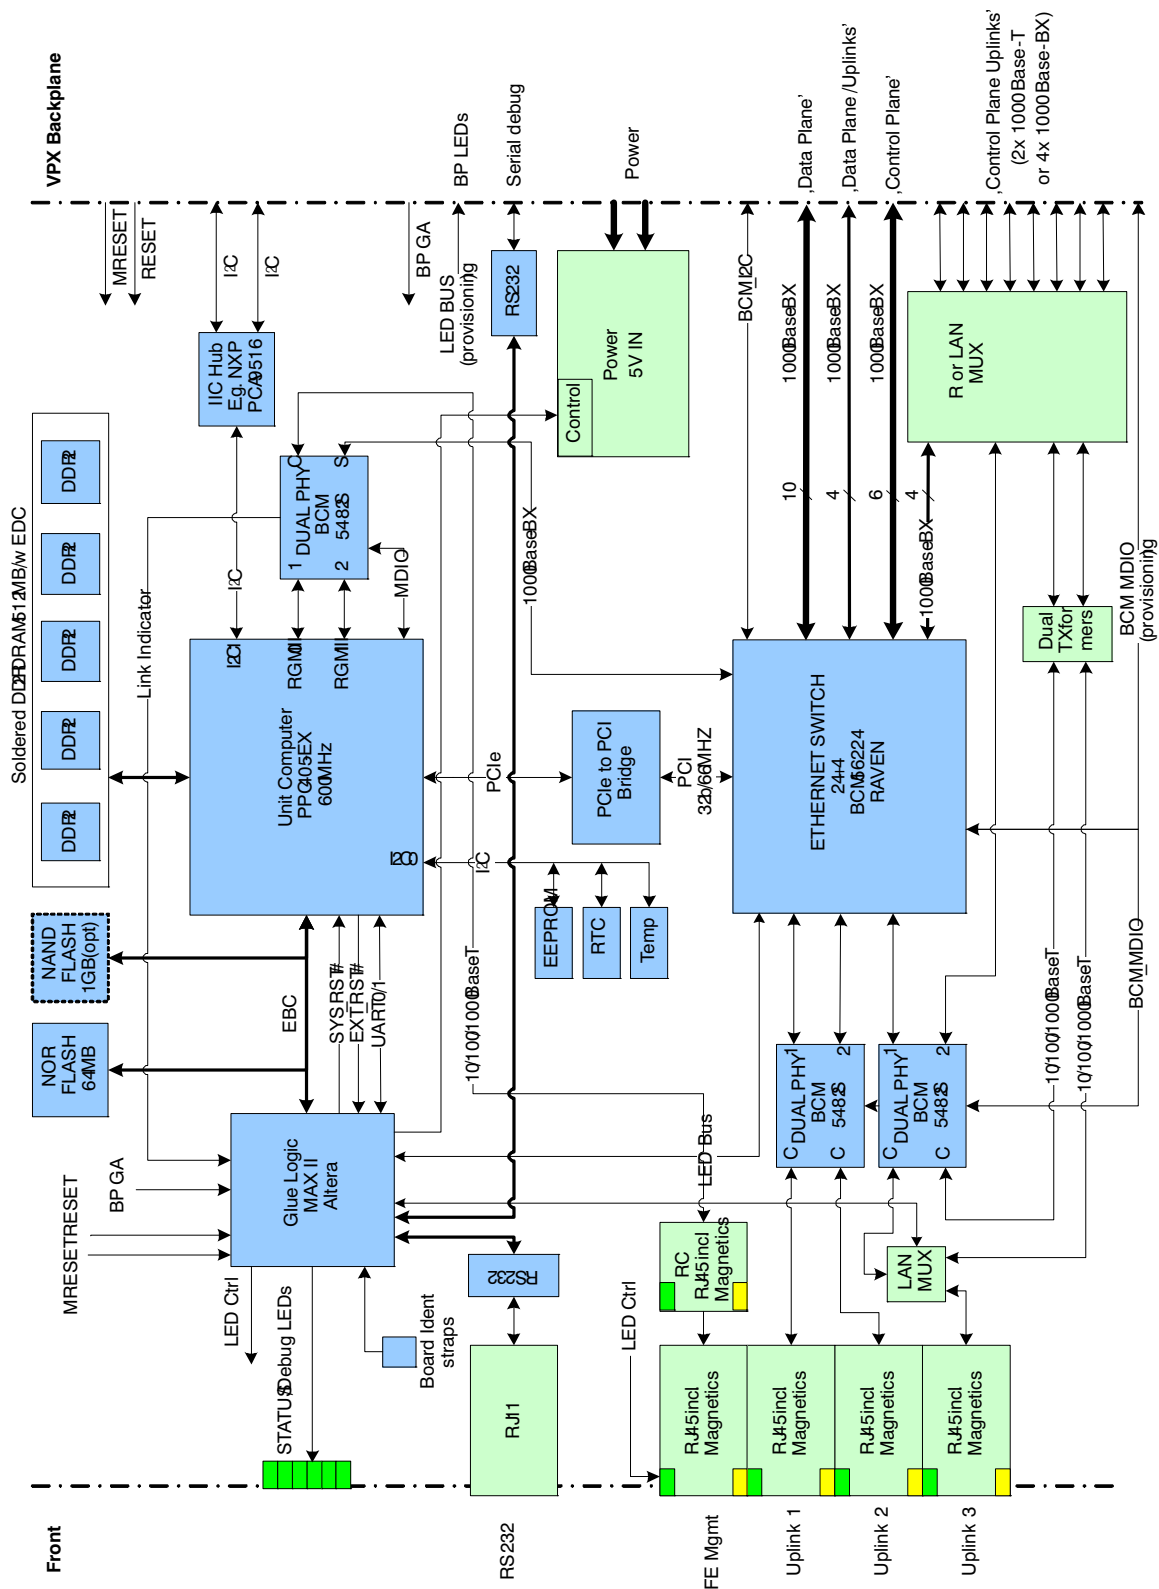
VPX Backplane

MRESET
RESET
I2C
I2C
BP GA
LED BUS (provisioning)
BP LEDs
Serial debug
RS232
Power
Power 5V IN
Control
BCM I2C
'Data Plane'
'Data Plane/Uplinks'
'Control Plane'
'Control Plane Uplinks' (2x 1000Base-T or 4x 1000Base-BX)
1000BaseBX
1000BaseBX
1000BaseBX
R or LAN MUX
10
4
6
4
1000BaseBX
1000BaseBX

Soldered DDR2 SDRAM 512MB w/ EDC
DDR2
DDR2
DDR2
DDR2
DDR2

IIC Hub Eg. NXP PCA9516
DUAL PHY BCM 5482S
C
S
1
2
MDIO
I2C
Link Indicator
I2C
RGMII
RGMII
Unit Computer PPC405EX 600MHz
I2C
PCIe
PCIe to PCI Bridge
PCI 32b/66MHZ
ETHERNET SWITCH 24+4 BCM56224 RAVEN
Dual TXformers
BCM MDIO (provisioning)
I2C
EEPROM
RTC
Temp

NAND FLASH 1GB(opt)
NOR FLASH 64MB
EBC
SYSRST#
EXTRST#
UART0/1
10/100/1000BaseT
10/100/1000BaseT
10/100/1000BaseT
BCM MDIO

DUAL PHY BCM 5482S
C
C
1
2
DUAL PHY BCM 5482S
C
C
1
2

Glue Logic MAX II Altera
BP GA
MRESET
RESET
LED Bus
RC RJ45incl Magnetics
LAN MUX
RS232
LED Ctrl
STATUS/Debug LEDs
Board Ident straps
LED Ctrl
RJ11
RJ45incl Magnetics
RJ45incl Magnetics
RJ45incl Magnetics
RJ45incl Magnetics

Front
RS232
FE Mgmt
Uplink 1
Uplink 2
Uplink 3